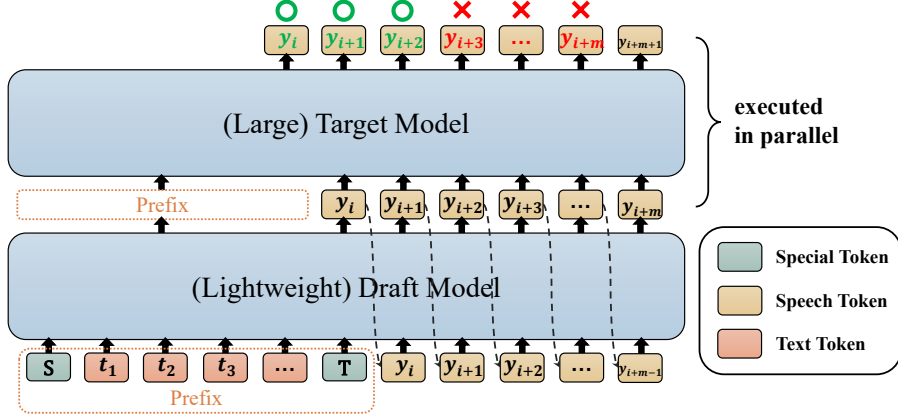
$y_i$ $y_{i+1}$ $y_{i+2}$ $y_{i+3}$ ... $y_{i+m}$ $y_{i+m+1}$

(Large) Target Model

executed in parallel

Prefix $y_i$ $y_{i+1}$ $y_{i+2}$ $y_{i+3}$ ... $y_{i+m}$

(Lightweight) Draft Model

S $t_1$ $t_2$ $t_3$ ... T $y_i$ $y_{i+1}$ $y_{i+2}$ ... $y_{i+m-1}$

Prefix

Special Token
Speech Token
Text Token